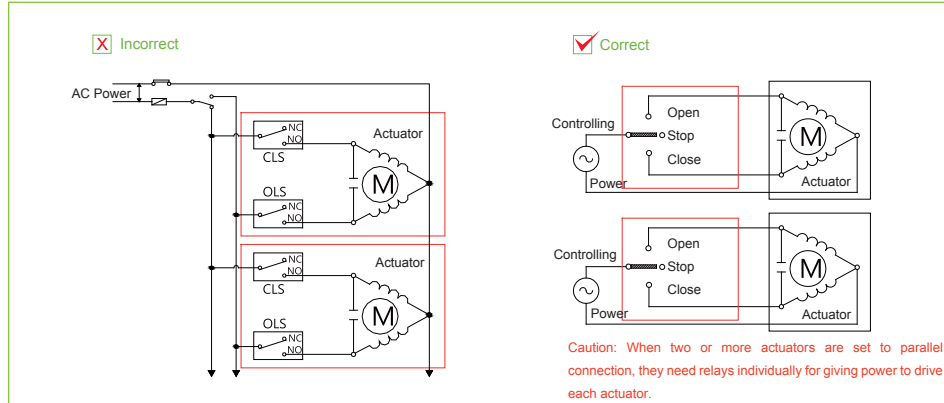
Incorrect

AC Power

NC
NO
CLS
Actuator
M
OLS
NC
NO

NC
NO
CLS
Actuator
M
OLS
NC
NO

Correct

Controlling
Open
Stop
Close
Power
M
Actuator

Controlling
Open
Stop
Close
Power
M
Actuator

Caution: When two or more actuators are set to parallel connection, they need relays individually for giving power to drive each actuator.